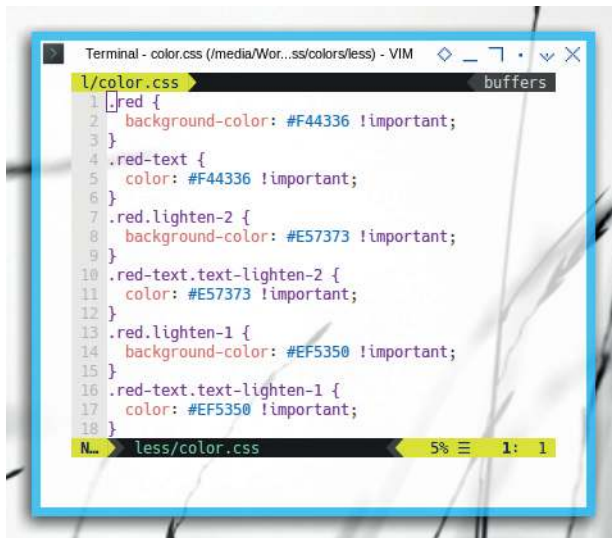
Terminal - color.css (/media/Wor...ss/colors/less) - VIM

l/color.css buffers

1 .red {
2 background-color: #F44336 !important;
3 }
4 .red-text {
5 color: #F44336 !important;
6 }
7 .red.lighten-2 {
8 background-color: #E57373 !important;
9 }
10 .red-text.text-lighten-2 {
11 color: #E57373 !important;
12 }
13 .red.lighten-1 {
14 background-color: #EF5350 !important;
15 }
16 .red-text.text-lighten-1 {
17 color: #EF5350 !important;
18 }

N... less/color.css 5% ☰ 1: 1